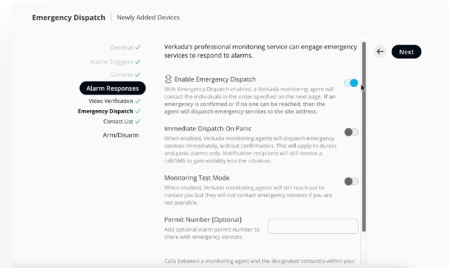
Emergency Dispatch | Newly Added Devices

General ✓
Alarm Triggers ✓
Cameras ✓
Alarm Responses
Video Verification ✓
Emergency Dispatch ✓
Contact List ✓
Arm/Disarm

Verkada's professional monitoring service can engage emergency services to respond to alarms.

← Next

Enable Emergency Dispatch
With Emergency Dispatch enabled, a Verkada monitoring agent will contact the individuals in the order specified on the next page. If an emergency is confirmed or if no one can be reached, then the agent will dispatch emergency services to the site address.

Immediate Dispatch On Panic
When enabled, Verkada monitoring agents will dispatch emergency services immediately, without confirmation. This will apply to duress and panic alarms only. Notification recipients will still receive a call/SMS to gain visibility into the situation.

Monitoring Test Mode
When enabled, Verkada monitoring agents will still reach out to contact you but they will not contact emergency services if you are not available.

Permit Number (Optional)
Add optional alarm permit number to share with emergency services

Calls between a monitoring agent and the designated contact(s) within your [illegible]